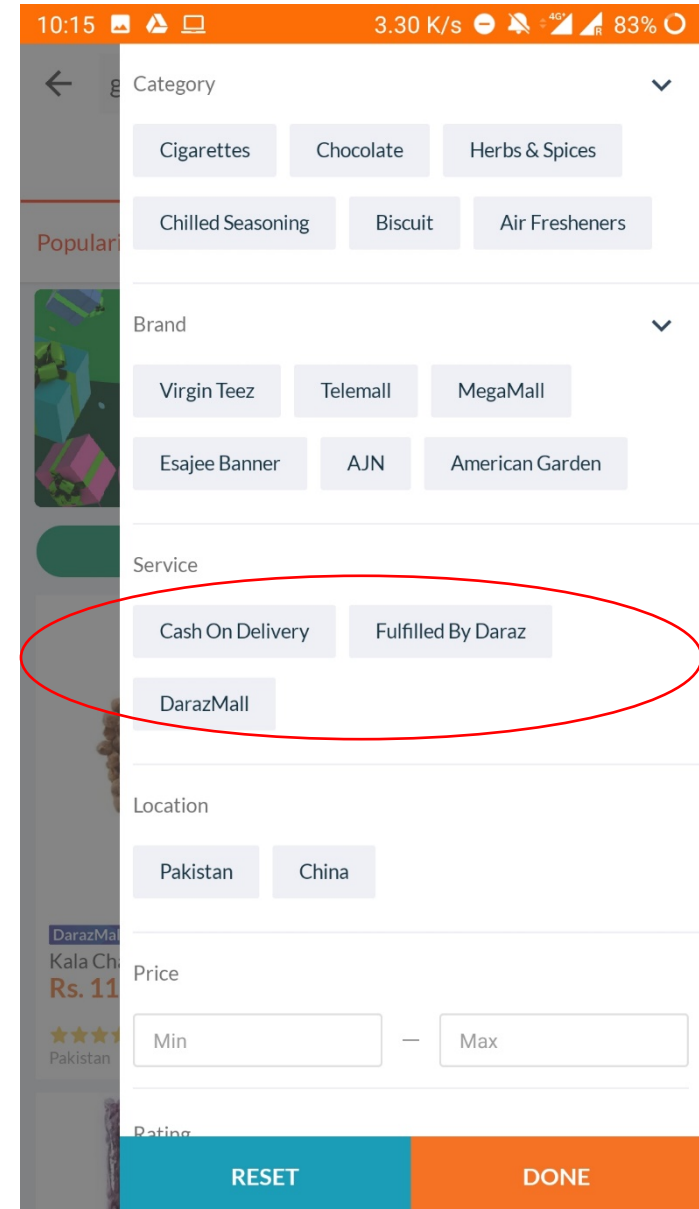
10:15 3.30 K/s 4G 83%

Populari

DarazMal
Kala Cha
Rs. 11
Pakistan

Category

Cigarettes
Chocolate
Herbs & Spices
Chilled Seasoning
Biscuit
Air Fresheners

Brand

Virgin Teez
Telemall
MegaMall
Esajee Banner
AJN
American Garden

Service

Cash On Delivery
Fulfilled By Daraz
DarazMall

Location

Pakistan
China

Price

Min — Max

Rating

RESET
DONE